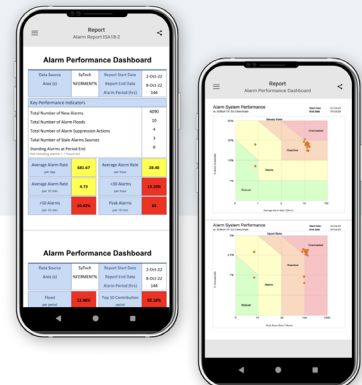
Report
Alarm Report ISA18.2

Alarm Performance Dashboard

| Data Source | SyTech | Report Start Date | 2-Oct-22 |
|---|---|---|---|
| Area (s) | %FORMENT% | Report End Date | 8-Oct-22 |
| | | Alarm Period (hrs) | 144 |

Key Performance Indicators

| Total Number of New Alarms | 4090 |
|---|---|
| Total Number of Alarm Floods | 10 |
| Total Number of Alarm Suppression Actions | 4 |
| Total Number of Stale Alarms Sources | 3 |
| Standing Alarms at Period End | 0 |

| Average Alarm Rate | 681.67 | Average Alarm Rate | 28.40 |
|---|---|---|---|
| Average Alarm Rate | 6.73 | >10 Alarms | 13.19% |
| >10 Alarms | 16.82% | Peak Alarms | 40 |

Alarm Performance Dashboard

| Data Source | SyTech | Report Start Date | 2-Oct-22 |
|---|---|---|---|
| Area (s) | %FORMENT% | Report End Date | 8-Oct-22 |
| | | Alarm Period (hrs) | 144 |

| Flood | 11.96% | Top 10 Contribution | 92.18% |
|---|---|---|---|

Report
Alarm Performance Dashboard

Alarm System Performance

Overloaded

Reactive

Stable

Robust

Alarm System Performance

Overloaded

Reactive

Stable

Robust